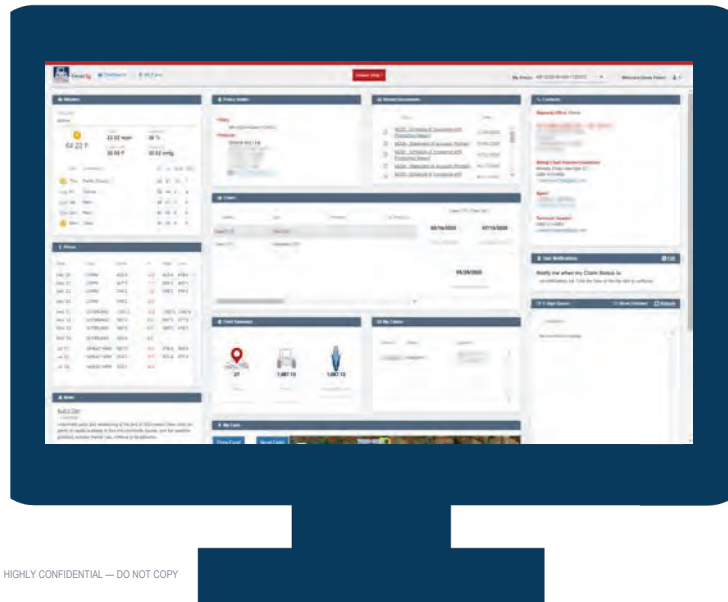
Weather

Policy Holder

Recent Documents

Contacts

Prices

Claim

Last Notifications

Notify me when my Claim Status is:

Field Summary

My Claims

News

My Farm

27

1,067.13

1,067.13

04/16/2020

07/15/2020

04/28/2020

64.22 F

HIGHLY CONFIDENTIAL — DO NOT COPY